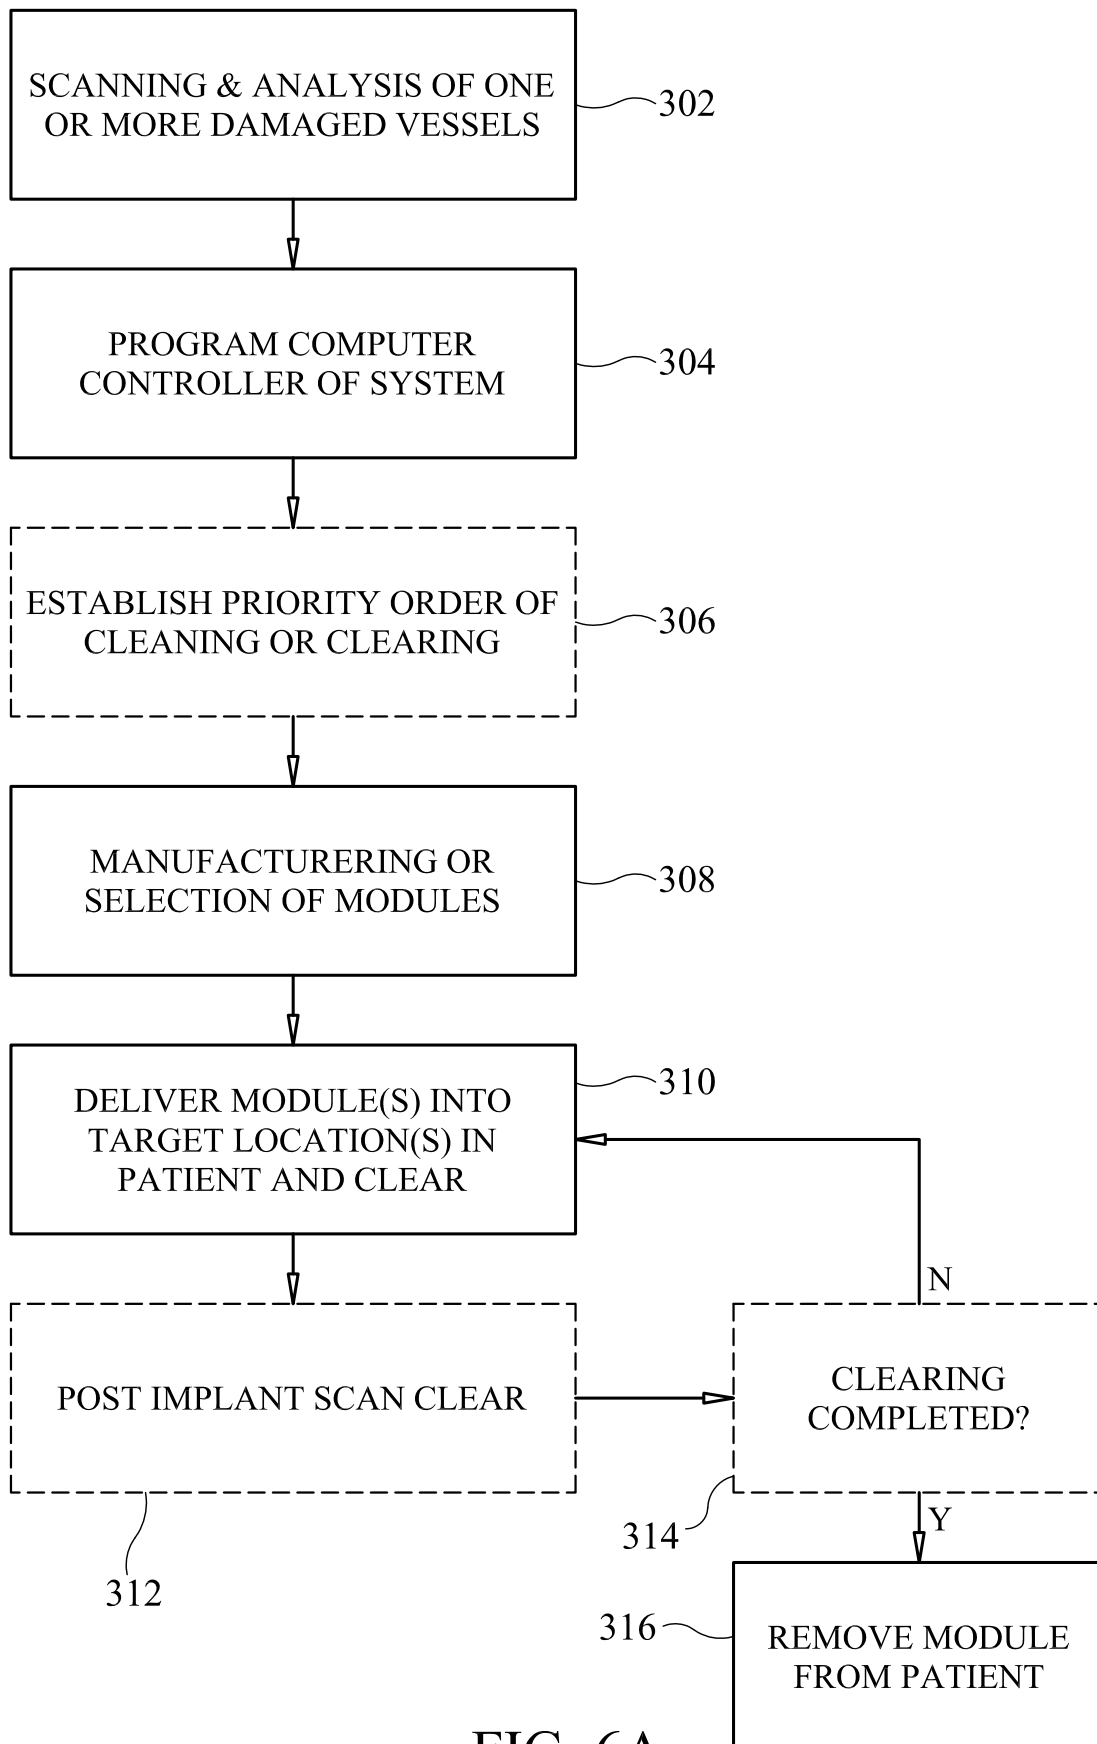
SCANNING & ANALYSIS OF ONE OR MORE DAMAGED VESSELS

302

PROGRAM COMPUTER CONTROLLER OF SYSTEM

304

ESTABLISH PRIORITY ORDER OF CLEANING OR CLEARING

306

MANUFACTURERING OR SELECTION OF MODULES

308

DELIVER MODULE(S) INTO TARGET LOCATION(S) IN PATIENT AND CLEAR

310

N

POST IMPLANT SCAN CLEAR

CLEARING COMPLETED?

312

314

Y

316

REMOVE MODULE FROM PATIENT

FIG. 6A